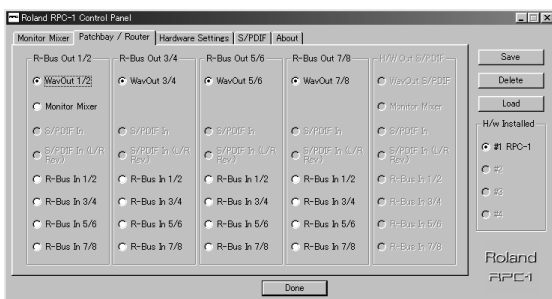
Roland RPC-1 Control Panel

Monitor Mixer | Patchbay / Router | Hardware Settings | S/PDIF | About

R-Bus Out 1/2
WavOut 1/2
Monitor Mixer
S/PDIF In
S/PDIF In (L/R Rev.)
R-Bus In 1/2
R-Bus In 3/4
R-Bus In 5/6
R-Bus In 7/8

R-Bus Out 3/4
WavOut 3/4
S/PDIF In
S/PDIF In (L/R Rev.)
R-Bus In 1/2
R-Bus In 3/4
R-Bus In 5/6
R-Bus In 7/8

R-Bus Out 5/6
WavOut 5/6
S/PDIF In
S/PDIF In (L/R Rev.)
R-Bus In 1/2
R-Bus In 3/4
R-Bus In 5/6
R-Bus In 7/8

R-Bus Out 7/8
WavOut 7/8
S/PDIF In
S/PDIF In (L/R Rev.)
R-Bus In 1/2
R-Bus In 3/4
R-Bus In 5/6
R-Bus In 7/8

H/W Out S/PDIF
WavOut S/PDIF
Monitor Mixer
S/PDIF In
S/PDIF In (L/R Rev.)
R-Bus In 1/2
R-Bus In 3/4
R-Bus In 5/6
R-Bus In 7/8

Save
Delete
Load

H/w Installed
#1 RPC-1
#2
#3
#4

Roland
RPC-1

Done